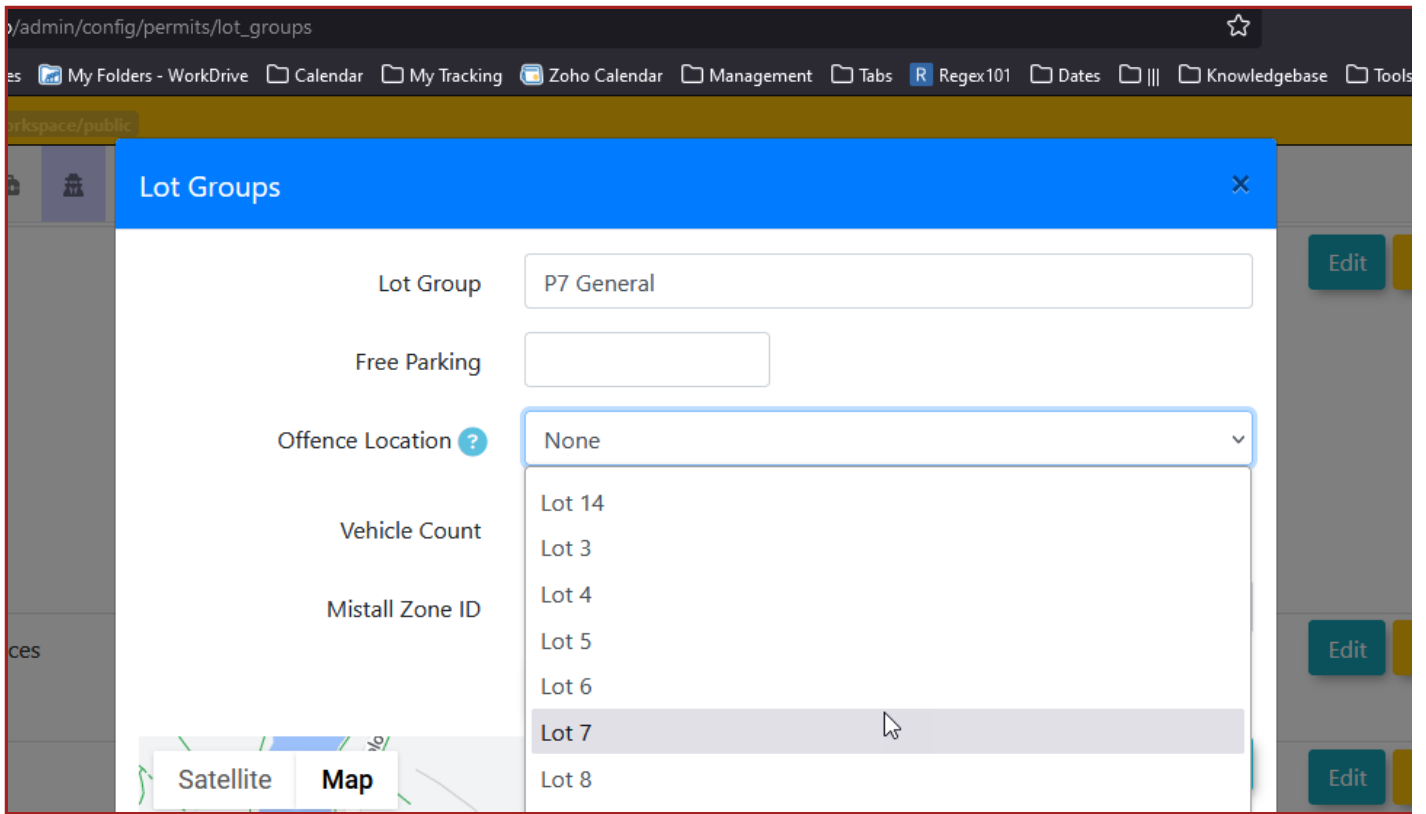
/admin/config/permits/lot_groups

es My Folders - WorkDrive Calendar My Tracking Zoho Calendar Management Tabs Regex101 Dates ||| Knowledgebase Tools

orkspace/public

Lot Groups ×

Lot Group P7 General

Free Parking

Offence Location ? None

Vehicle Count

Mistall Zone ID

Lot 14
Lot 3
Lot 4
Lot 5
Lot 6
Lot 7
Lot 8

Edit
ces
Edit
Edit

Satellite Map